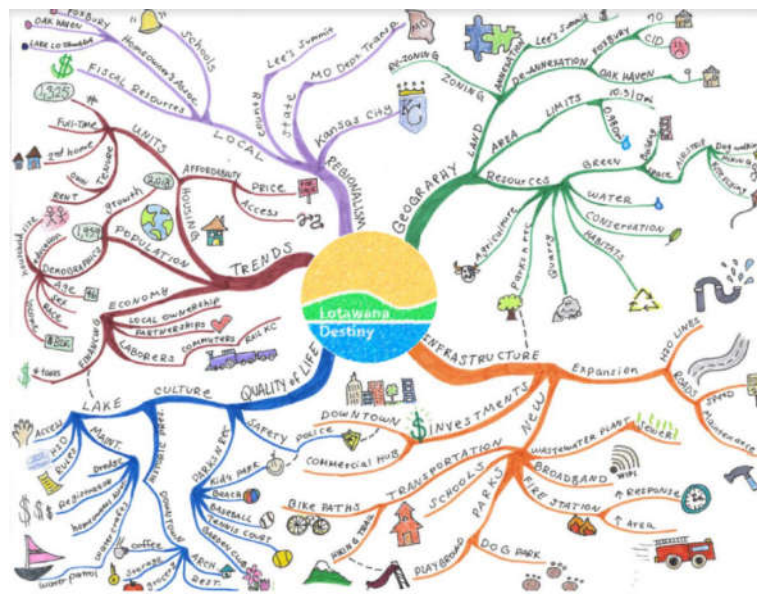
Lotawana
Destiny

LOCAL
SCHOOLS
FOSBURY
OAK HAVEN
LAKE LOTAWANA
Homeowner's Assoc.
FISCAL Resources
County
State
Lee's Summit
MO Dept Transp.
Kansas City
REGIONALISM

GEOGRAPHY
LAND
ZONING
RE-ZONING
ANNEXATION
Lee's Summit
DE-ANNEXATION
FOSBURY
OAK HAVEN
CID
70
9
AREA
LIMITS
10.3 / SQ MI
Resources
GREEN
Parks
Space
WATER
CONSERVATION
HABITATS
Agriculture
Parks & Rec
Quarry
Dog walking
Hiking
Bird Watching

TRENDS
UNITS
1,325
Full-time
2nd home
Rental
RENT
OWN
HOUSING
AFFORDABILITY
PRICE
ACCESS
growth
2018
POPULATION
1,950
DEMOGRAPHICS
Household size
education
Age
sex
RACE
income
ECONOMY
SOCIAL OWNERSHIP
PARTNERSHIPS
COMMUTERS
RAIL KC
LABORERS
FINANCING
$ taxes

QUALITY of LIFE
CULTURE
LAKE
ACCESS
HOA
MAINT.
RULES
Dredge
Regulations
homeowners Assoc.
water quality
water patrol
HISTORIC
DOWNTOWN
coffee
lounge
grocery
ARCH
Rest.
PARKS & REC
Kid's park
Beach
BASEBALL
TENNIS COURT
Garden Club
SAFETY
Police

INFRASTRUCTURE
Expansion
H2O LINES
ROADS
Maintenance
$$$$
NEW
INVESTMENTS
DOWNTOWN
COMMERCIAL HUB
WASTEWATER PLANT
SEWER
BROADBAND
WIFI
FIRE STATION
↑ RESPONSE
↑ Area
TRANSPORTATION
BIKE PATHS
HIKING & TRAILS
SCHOOLS
PARKS
PLAYGROUND
DOG PARK